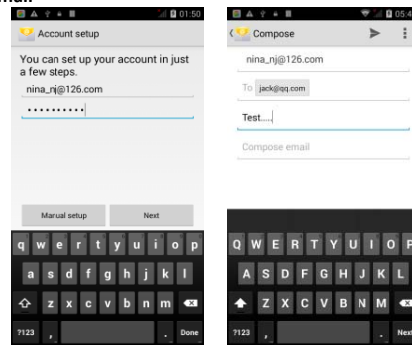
01:50

Account setup

You can set up your account in just a few steps.

nina_nj@126.com

••••••••••

Manual setup

Next

q w e r t y u i o p

a s d f g h j k l

z x c v b n m

?123 , . Done

05:4

Compose

nina_nj@126.com

To jack@qq.com

Test....

Compose email

Q W E R T Y U I O P

A S D F G H J K L

Z X C V B N M

?123 , . Next